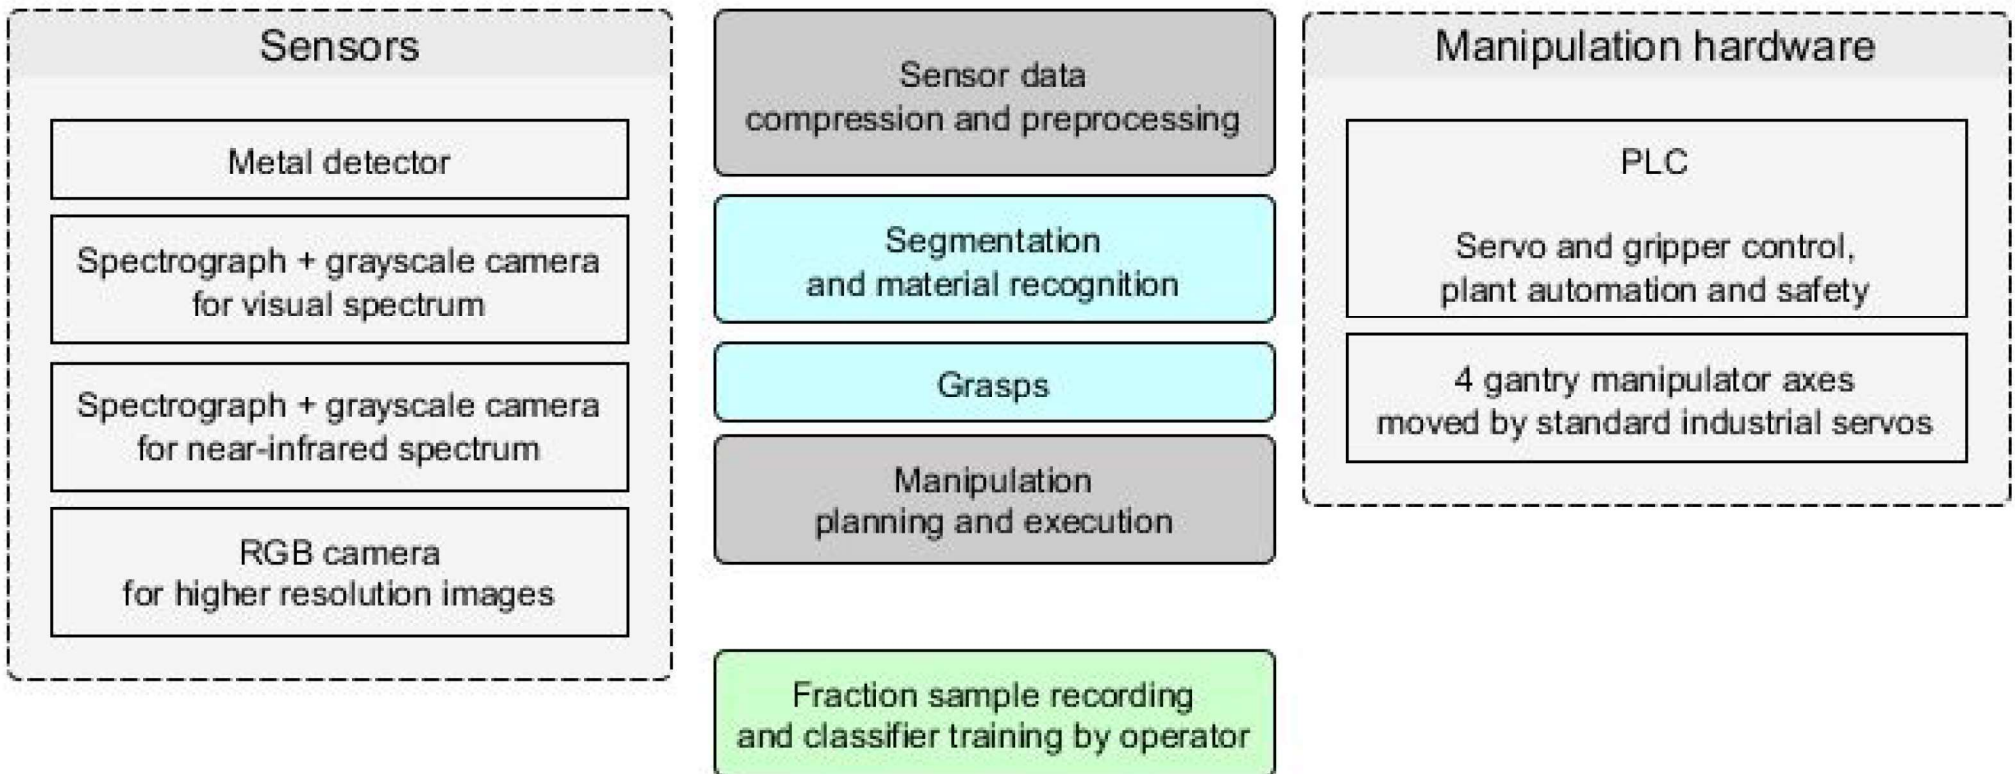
Sensors

Metal detector

Spectrograph + grayscale camera for visual spectrum

Spectrograph + grayscale camera for near-infrared spectrum

RGB camera for higher resolution images

Sensor data compression and preprocessing

Segmentation and material recognition

Grasps

Manipulation planning and execution

Fraction sample recording and classifier training by operator

Manipulation hardware

PLC

Servo and gripper control, plant automation and safety

4 gantry manipulator axes moved by standard industrial servos